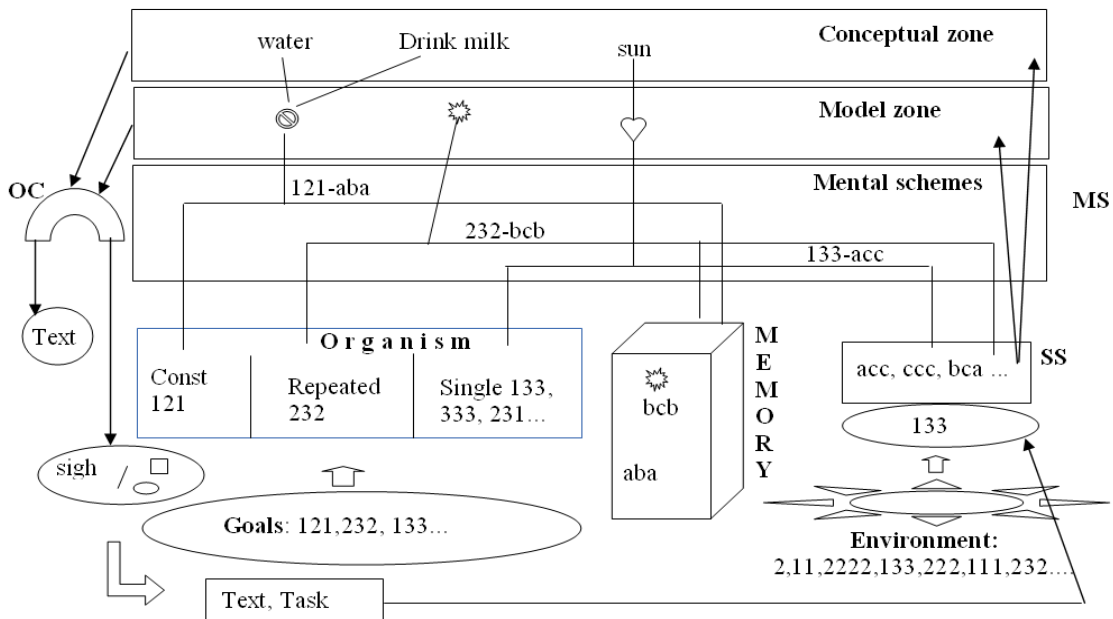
water
Drink milk
sun
Conceptual zone
Model zone
Mental schemes
MS
OC
121-aba
232-bcb
133-acc
Text
Organism
Const 121
Repeated 232
Single 133, 333, 231…
MEMORY
bcb
aba
SS
acc, ccc, bca …
133
sigh
Goals: 121,232, 133…
Environment: 2,11,2222,133,222,111,232….
Text, Task